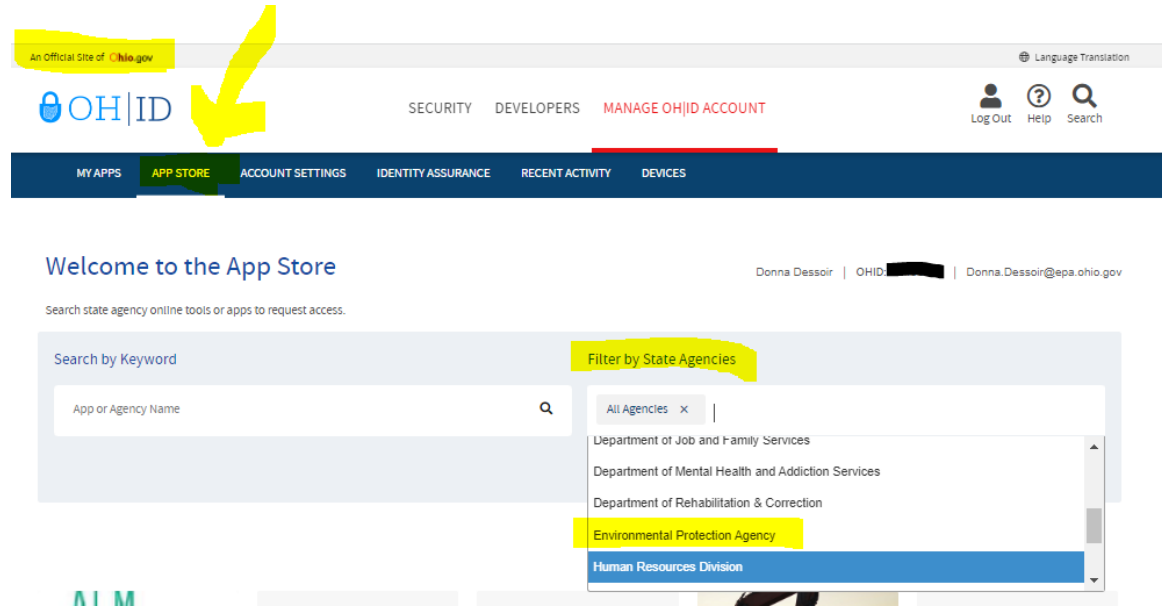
An Official Site of Ohio.gov

Language Translation

OH|ID

SECURITY DEVELOPERS MANAGE OH|ID ACCOUNT

Log Out Help Search

MY APPS APP STORE ACCOUNT SETTINGS IDENTITY ASSURANCE RECENT ACTIVITY DEVICES

Welcome to the App Store

Donna Dessoir | OHID: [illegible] | Donna.Dessoir@epa.ohio.gov

Search state agency online tools or apps to request access.

Search by Keyword

App or Agency Name

Filter by State Agencies

All Agencies ×

Department of Job and Family Services

Department of Mental Health and Addiction Services

Department of Rehabilitation & Correction

Environmental Protection Agency

Human Resources Division

ALM